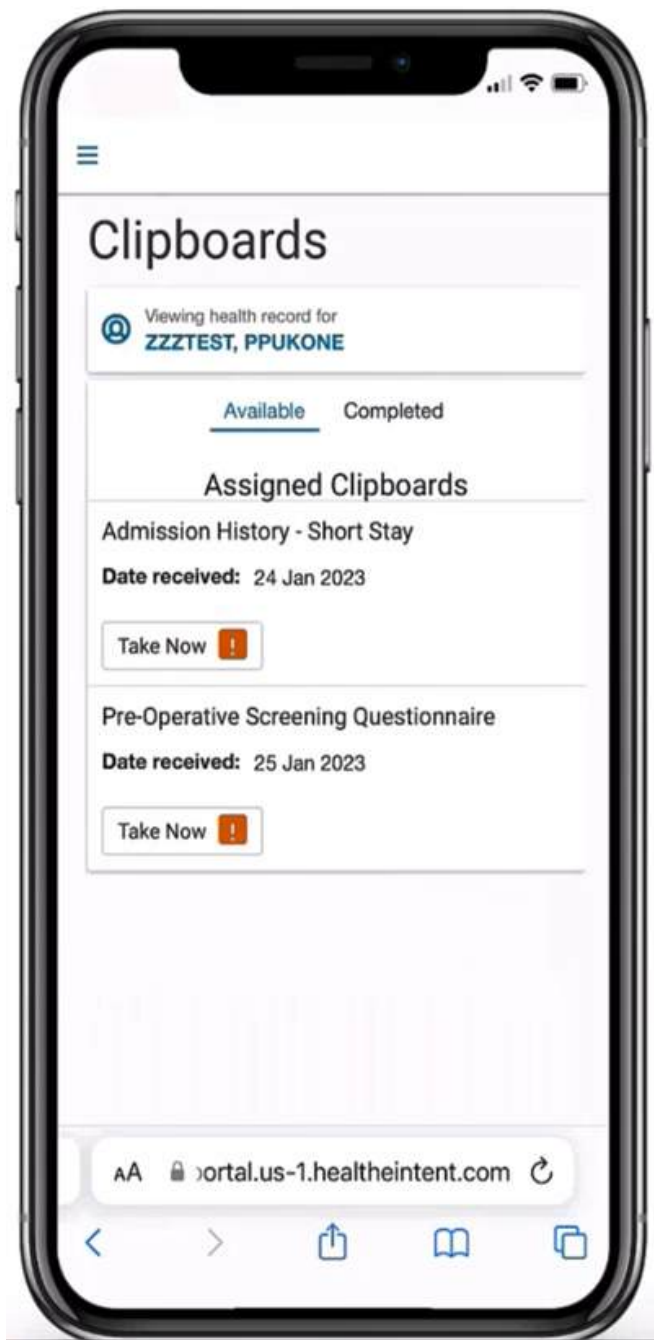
Clipboards

Viewing health record for
ZZZTEST, PPUKONE

Available Completed

Assigned Clipboards

Admission History - Short Stay

Date received: 24 Jan 2023

Take Now !

Pre-Operative Screening Questionnaire

Date received: 25 Jan 2023

Take Now !

AA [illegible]ortal.us-1.healtheintent.com